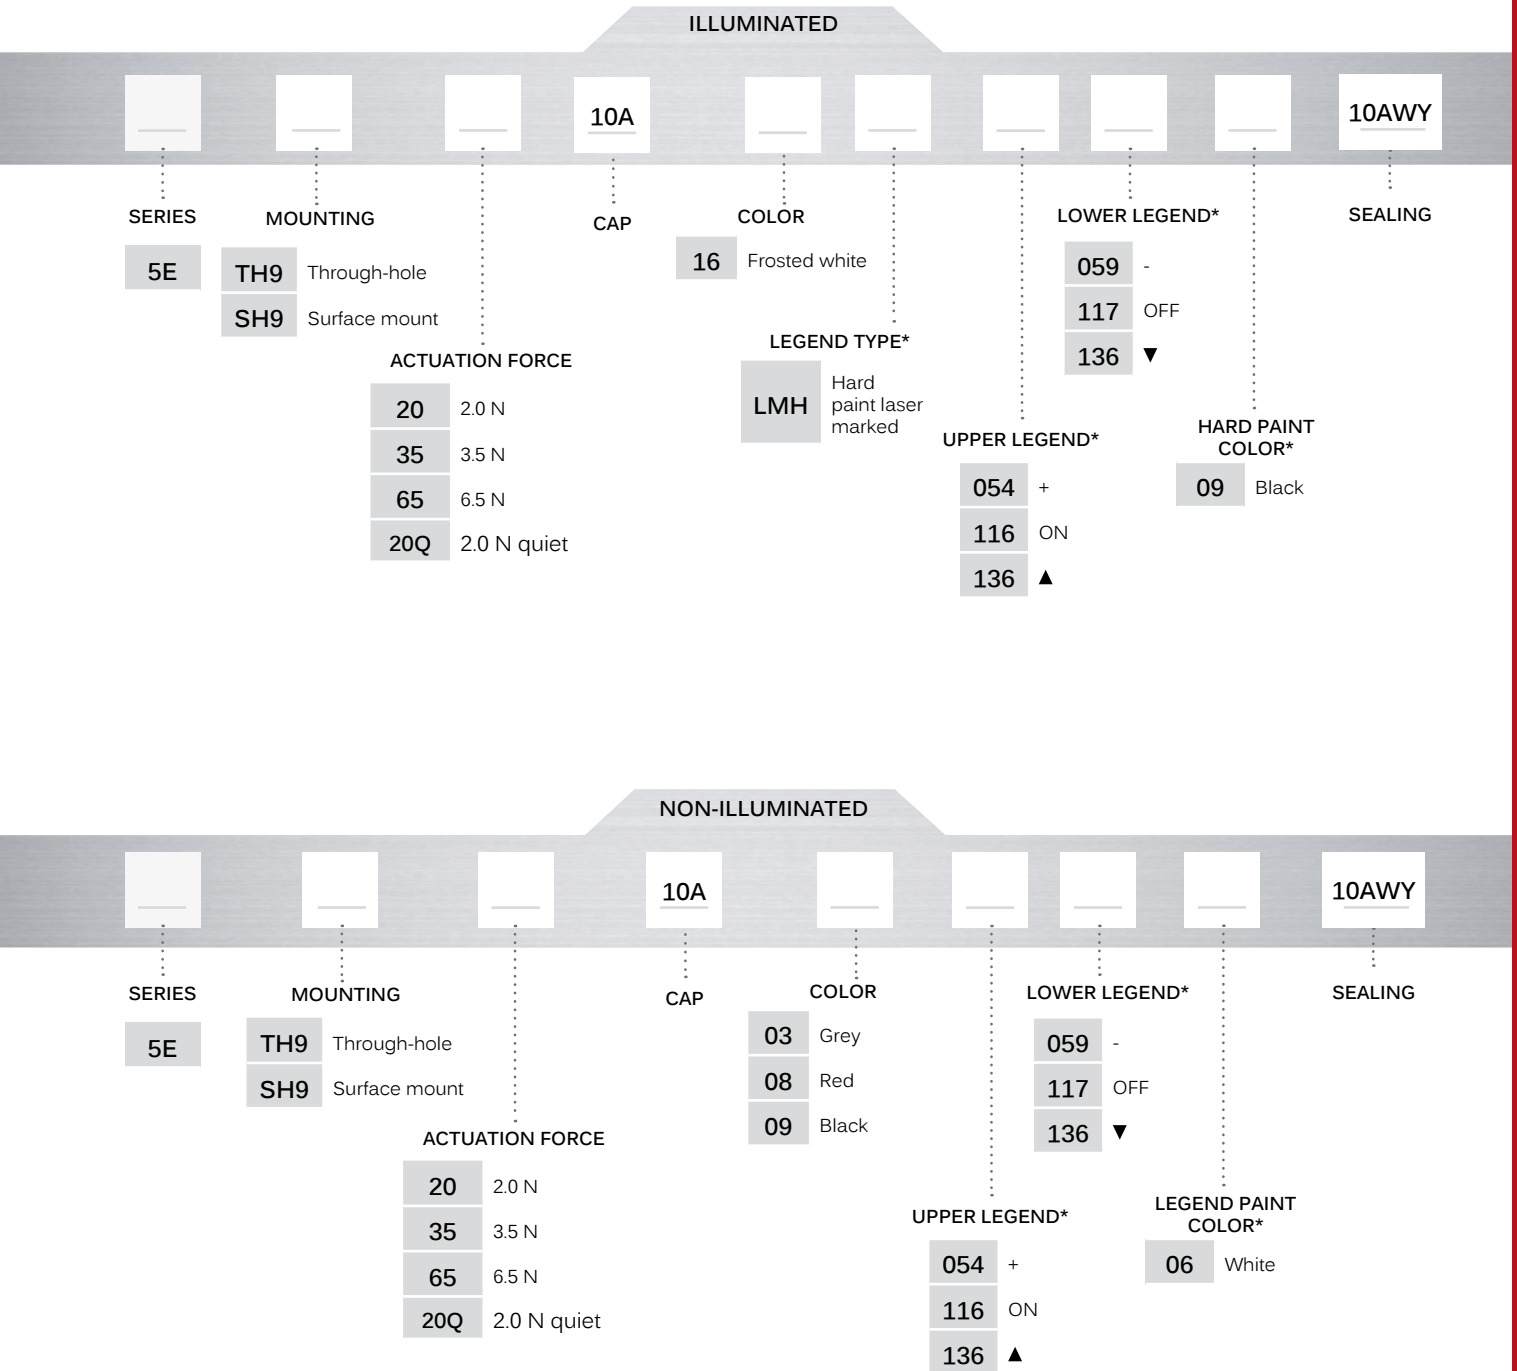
ILLUMINATED

10A

10AWY

SERIES

| 5E |
|---|

MOUNTING

| TH9 | Through-hole |
|---|---|
| SH9 | Surface mount |

ACTUATION FORCE

| 20 | 2.0 N |
|---|---|
| 35 | 3.5 N |
| 65 | 6.5 N |
| 20Q | 2.0 N quiet |

CAP

COLOR

| 16 | Frosted white |
|---|---|

LEGEND TYPE*

| LMH | Hard paint laser marked |
|---|---|

UPPER LEGEND*

| 054 | + |
|---|---|
| 116 | ON |
| 136 | ▲ |

LOWER LEGEND*

| 059 | - |
|---|---|
| 117 | OFF |
| 136 | ▼ |

HARD PAINT COLOR*

| 09 | Black |
|---|---|

SEALING

NON-ILLUMINATED

10A

10AWY

SERIES

| 5E |
|---|

MOUNTING

| TH9 | Through-hole |
|---|---|
| SH9 | Surface mount |

ACTUATION FORCE

| 20 | 2.0 N |
|---|---|
| 35 | 3.5 N |
| 65 | 6.5 N |
| 20Q | 2.0 N quiet |

CAP

COLOR

| 03 | Grey |
|---|---|
| 08 | Red |
| 09 | Black |

UPPER LEGEND*

| 054 | + |
|---|---|
| 116 | ON |
| 136 | ▲ |

LOWER LEGEND*

| 059 | - |
|---|---|
| 117 | OFF |
| 136 | ▼ |

LEGEND PAINT COLOR*

| 06 | White |
|---|---|

SEALING